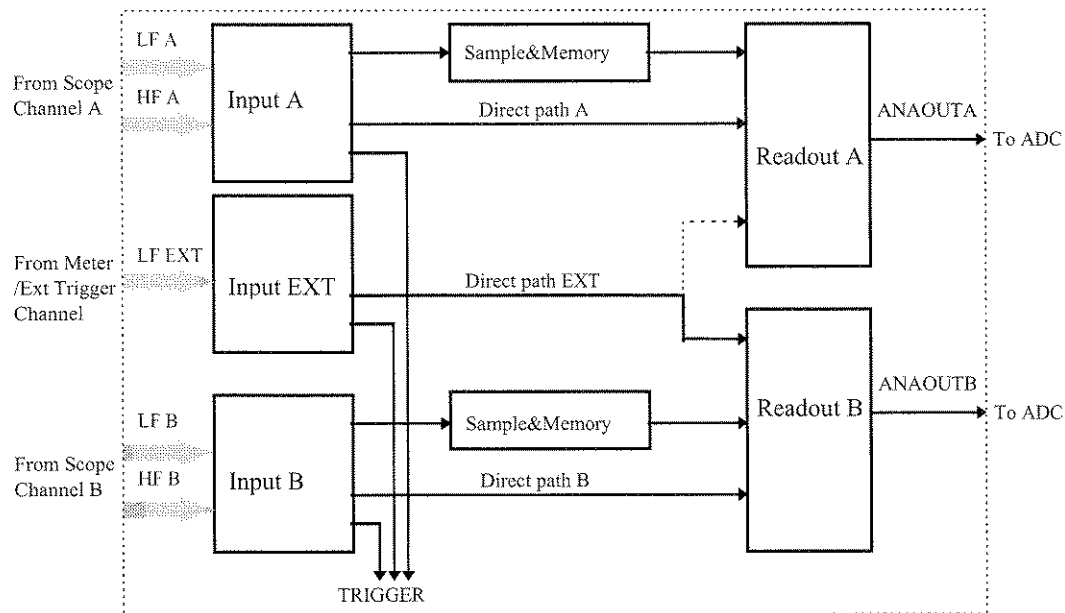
From Scope Channel A

LF A

HF A

Input A

Sample&Memory

Direct path A

Readout A

ANAOUTA

To ADC

From Meter /Ext Trigger Channel

LF EXT

Input EXT

Direct path EXT

Readout B

ANAOUTB

To ADC

From Scope Channel B

LF B

HF B

Input B

Sample&Memory

Direct path B

TRIGGER